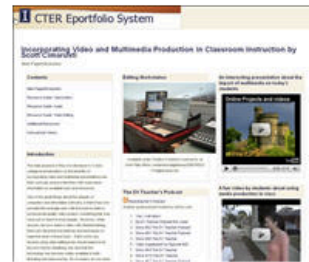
CTER Eportfolio System

Incorporating Video and Multimedia Production in Classroom Instruction by Scott Cimarelli

Contents

Editing Workstation

An interesting presentation about the impact of multimedia on today's students

Online Projects and videos

Introduction

The Ed Teacher's Podcast

A fun video by students about using media production in videos

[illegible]